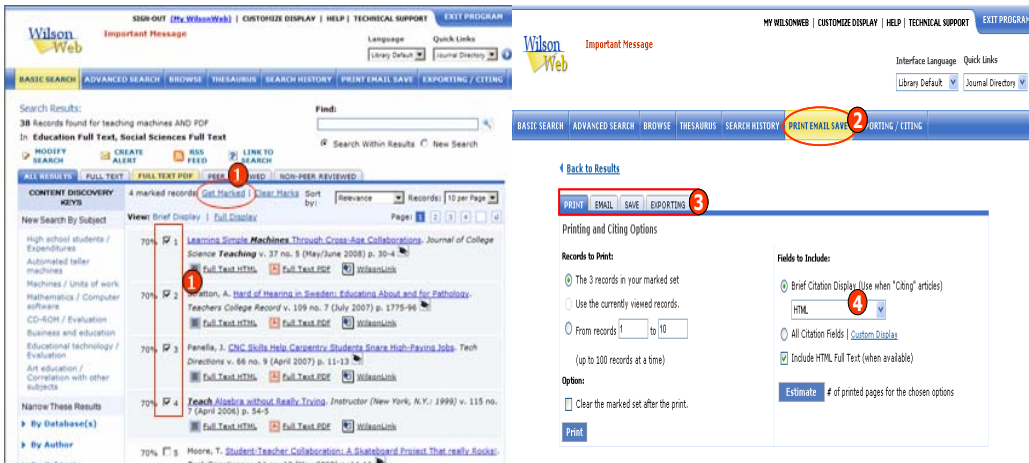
Wilson Web
Important Message
SIGN-OUT (My WilsonWeb) | CUSTOMIZE DISPLAY | HELP | TECHNICAL SUPPORT
EXIT PROGRAM
Language
Library Default
Quick Links
Journal Directory

BASIC SEARCH | ADVANCED SEARCH | BROWSE | THESAURUS | SEARCH HISTORY | PRINT EMAIL SAVE | EXPORTING / CITING

Search Results:
38 Records found for teaching machines AND PDF
In Education Full Text, Social Sciences Full Text
Find:
Search Within Results
New Search
MODIFY SEARCH
CREATE ALERT
RSS FEED
LINK TO SEARCH

ALL RESULTS | FULL TEXT | FULL TEXT PDF | PEER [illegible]EWED | NON-PEER REVIEWED

CONTENT DISCOVERY KEYS
4 marked records | Get Marked | Clear Marks
Sort by: Relevance
Records: 10 per Page
1
View: Brief Display | Full Display
Page: 1 2 3 4

New Search By Subject
High school students / Expenditures
Automated teller machines
Machines / Units of work
Mathematics / Computer software
CD-ROM / Evaluation
Business and education
Educational technology / Evaluation
Art education / Correlation with other subjects

Narrow These Results
By Database(s)
By Author

70% 1 Learning Simple Machines Through Cross-Age Collaborations. Journal of College Science Teaching v. 37 no. 5 (May/June 2008) p. 30-4
Full Text HTML | Full Text PDF | WilsonLink
1
70% 2 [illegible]ratton, A. Hard of Hearing in Sweden: Educating About and for Pathology. Teachers College Record v. 109 no. 7 (July 2007) p. 1775-96
Full Text HTML | Full Text PDF | WilsonLink
70% 3 Panella, J. CNC Skills Help Carpentry Students Snare High-Paying Jobs. Tech Directions v. 66 no. 9 (April 2007) p. 11-13
Full Text HTML | Full Text PDF | WilsonLink
70% 4 Teach Algebra without Really Trying. Instructor (New York, N.Y.: 1999) v. 115 no. 7 (April 2006) p. 54-5
70% 5 Moore, T. Student-Teacher Collaboration: A Skateboard Project That really Rocks!

Wilson Web
Important Message
MY WILSONWEB | CUSTOMIZE DISPLAY | HELP | TECHNICAL SUPPORT
EXIT PROGRAM
Interface Language
Library Default
Quick Links
Journal Directory

BASIC SEARCH | ADVANCED SEARCH | BROWSE | THESAURUS | SEARCH HISTORY | PRINT EMAIL SAVE 2 | EXPORTING / CITING

Back to Results
PRINT | EMAIL | SAVE | EXPORTING 3
Printing and Citing Options
Records to Print:
The 3 records in your marked set
Use the currently viewed records.
From records 1 to 10
(up to 100 records at a time)
Option:
Clear the marked set after the print.
Print

Fields to Include:
Brief Citation Display (Use when "Citing" articles)
HTML 4
All Citation Fields | Custom Display
Include HTML Full Text (when available)
Estimate # of printed pages for the chosen options